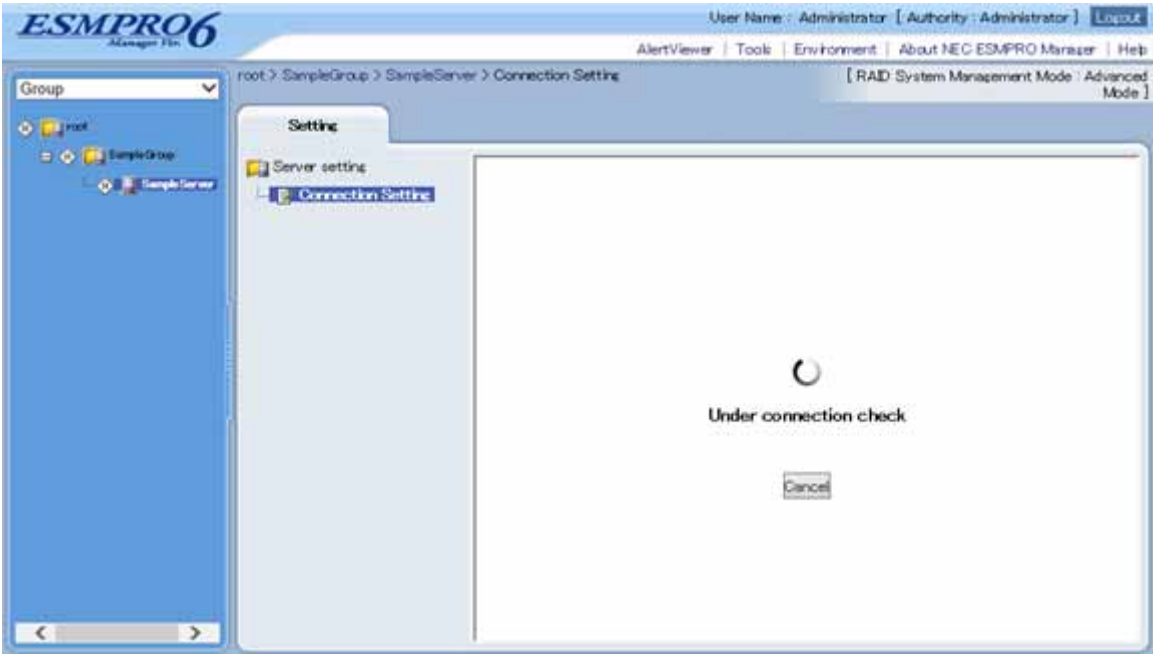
ESMPRO6
Manager Ver.

User Name : Administrator [ Authority : Administrator ] Logout

AlertViewer | Tools | Environment | About NEC ESMPRO Manager | Help

Group

root
SampleGroup
SampleServer

root > SampleGroup > SampleServer > Connection Setting

[ RAID System Management Mode : Advanced Mode ]

Setting

Server setting
Connection Setting

Under connection check

Cancel